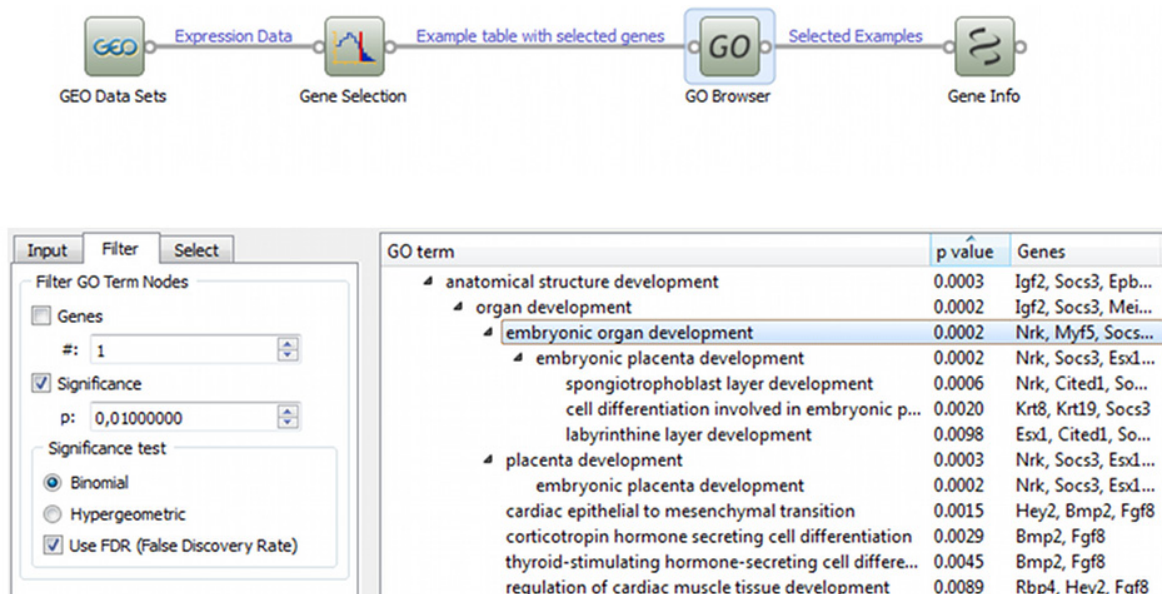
GEO Expression Data Example table with selected genes GO Selected Examples

GEO Data Sets Gene Selection GO Browser Gene Info

Input Filter Select

Filter GO Term Nodes

Genes

#: 1

Significance

p: 0,01000000

Significance test

Binomial

Hypergeometric

Use FDR (False Discovery Rate)

| GO term | p value | Genes |
|---|---|---|
| anatomical structure development | 0.0003 | Igf2, Socs3, Epb... |
| organ development | 0.0002 | Igf2, Socs3, Mei... |
| embryonic organ development | 0.0002 | Nrk, Myf5, Socs... |
| embryonic placenta development | 0.0002 | Nrk, Socs3, Esx1... |
| spongiotrophoblast layer development | 0.0006 | Nrk, Cited1, So... |
| cell differentiation involved in embryonic p... | 0.0020 | Krt8, Krt19, Socs3 |
| labyrinthine layer development | 0.0098 | Esx1, Cited1, So... |
| placenta development | 0.0003 | Nrk, Socs3, Esx1... |
| embryonic placenta development | 0.0002 | Nrk, Socs3, Esx1... |
| cardiac epithelial to mesenchymal transition | 0.0015 | Hey2, Bmp2, Fgf8 |
| corticotropin hormone secreting cell differentiation | 0.0029 | Bmp2, Fgf8 |
| thyroid-stimulating hormone-secreting cell differe... | 0.0045 | Bmp2, Fgf8 |
| regulation of cardiac muscle tissue development | 0.0089 | Rbp4, Hey2, Fgf8 |